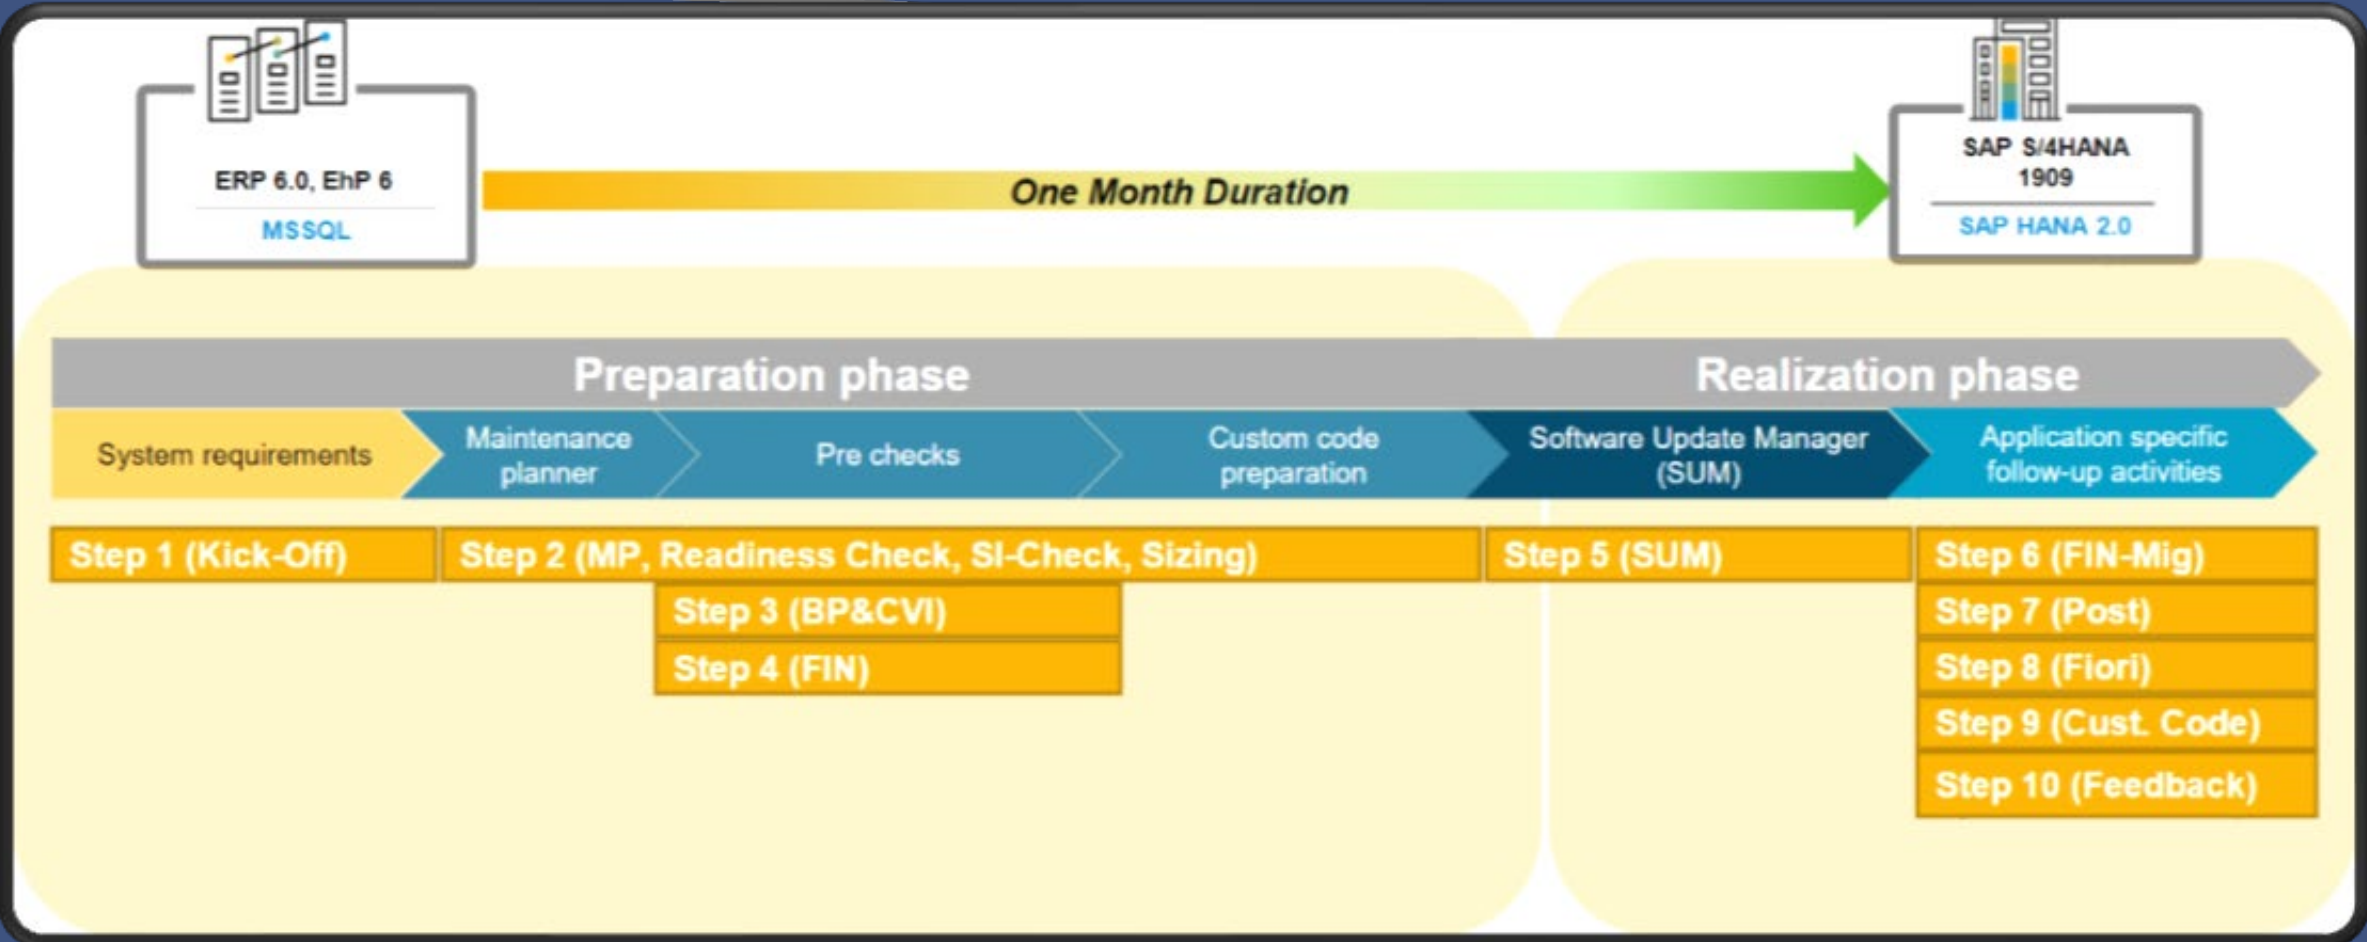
ERP 6.0, EhP 6
MSSQL

One Month Duration

SAP S/4HANA 1909
SAP HANA 2.0

Preparation phase

Realization phase

System requirements

Maintenance planner

Pre checks

Custom code preparation

Software Update Manager (SUM)

Application specific follow-up activities

Step 1 (Kick-Off)

Step 2 (MP, Readiness Check, SI-Check, Sizing)

Step 3 (BP&CVI)

Step 4 (FIN)

Step 5 (SUM)

Step 6 (FIN-Mig)

Step 7 (Post)

Step 8 (Fiori)

Step 9 (Cust. Code)

Step 10 (Feedback)